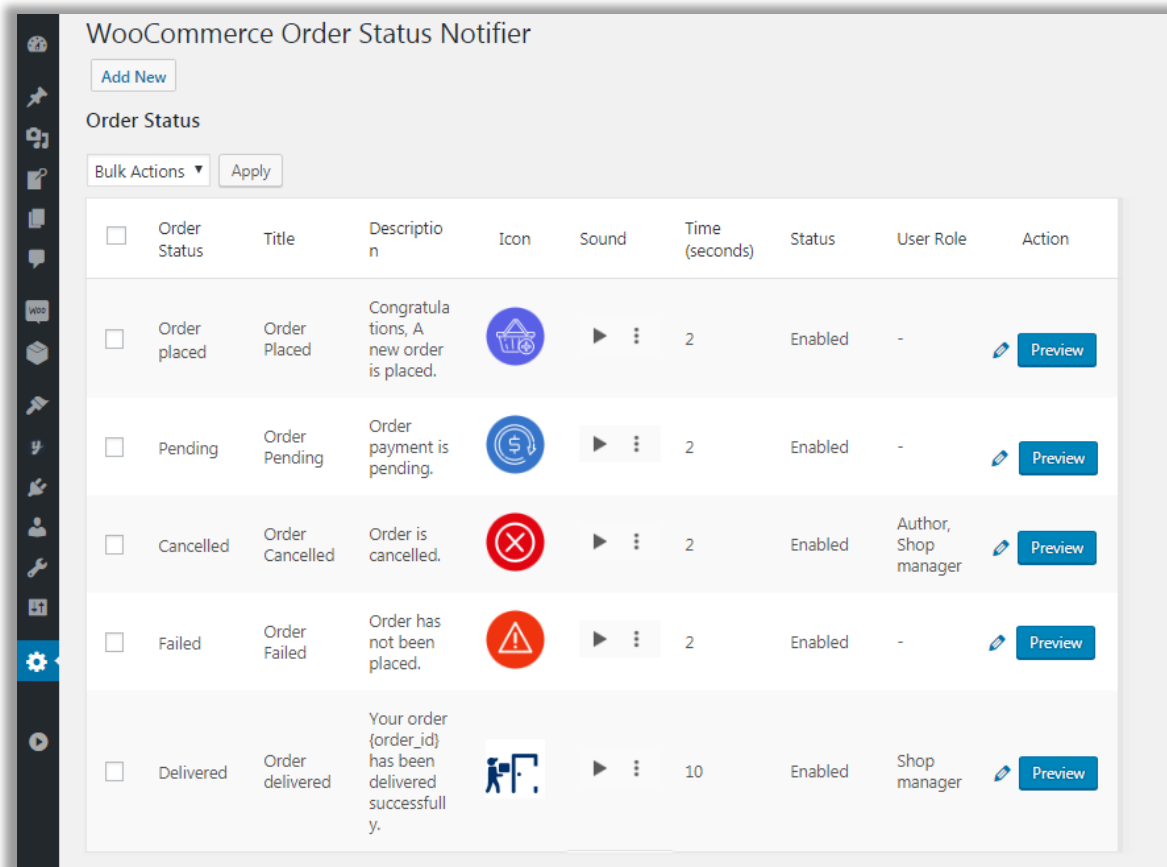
WooCommerce Order Status Notifier

Add New

Order Status

Bulk Actions ▼ Apply

| | Order Status | Title | Description | Icon | Sound | Time (seconds) | Status | User Role | Action |
|---|---|---|---|---|---|---|---|---|---|
| | Order placed | Order Placed | Congratulations, A new order is placed. | | | 2 | Enabled | - | Preview |
| | Pending | Order Pending | Order payment is pending. | | | 2 | Enabled | - | Preview |
| | Cancelled | Order Cancelled | Order is cancelled. | | | 2 | Enabled | Author, Shop manager | Preview |
| | Failed | Order Failed | Order has not been placed. | | | 2 | Enabled | - | Preview |
| | Delivered | Order delivered | Your order {order_id} has been delivered successfully. | | | 10 | Enabled | Shop manager | Preview |